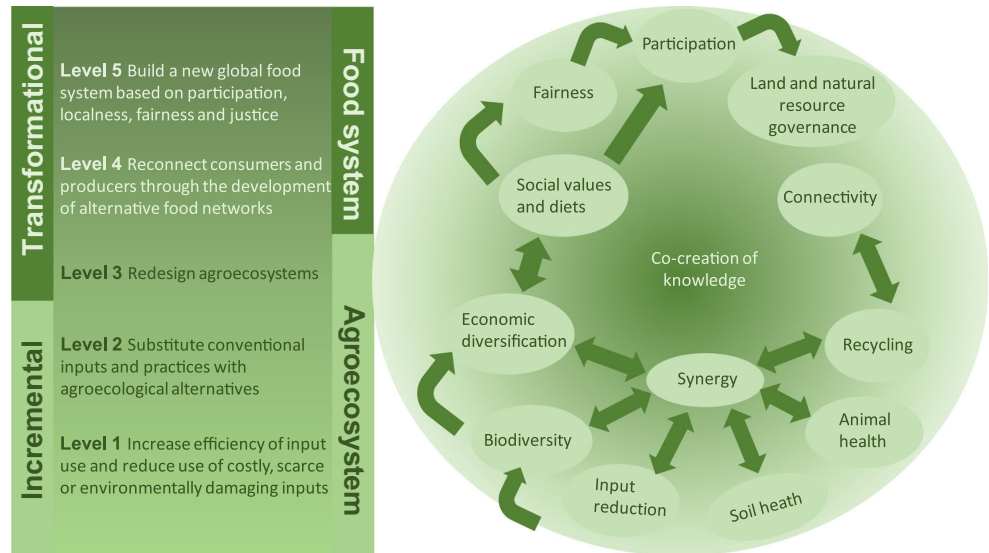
Transformational

Incremental

Level 5 Build a new global food system based on participation, localness, fairness and justice

Level 4 Reconnect consumers and producers through the development of alternative food networks

Level 3 Redesign agroecosystems

Level 2 Substitute conventional inputs and practices with agroecological alternatives

Level 1 Increase efficiency of input use and reduce use of costly, scarce or environmentally damaging inputs

Food system

Agroecosystem

Participation

Fairness

Land and natural resource governance

Social values and diets

Connectivity

Co-creation of knowledge

Economic diversification

Recycling

Synergy

Biodiversity

Animal health

Input reduction

Soil heath